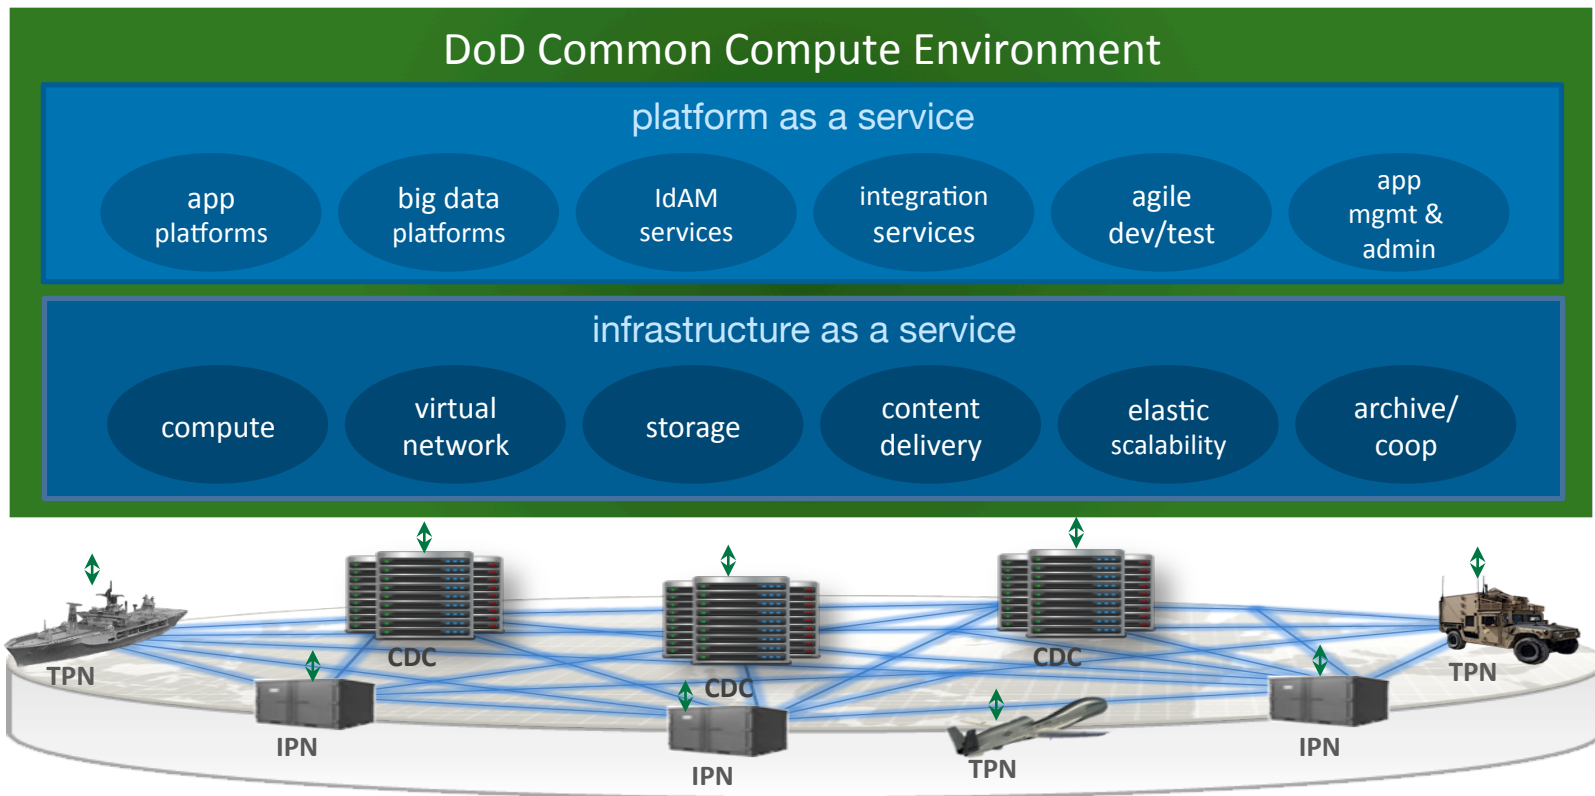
DoD Common Compute Environment

platform as a service

app platforms

big data platforms

IdAM services

integration services

agile dev/test

app mgmt & admin

infrastructure as a service

compute

virtual network

storage

content delivery

elastic scalability

archive/ coop

TPN

CDC

CDC

CDC

TPN

IPN

IPN

TPN

IPN